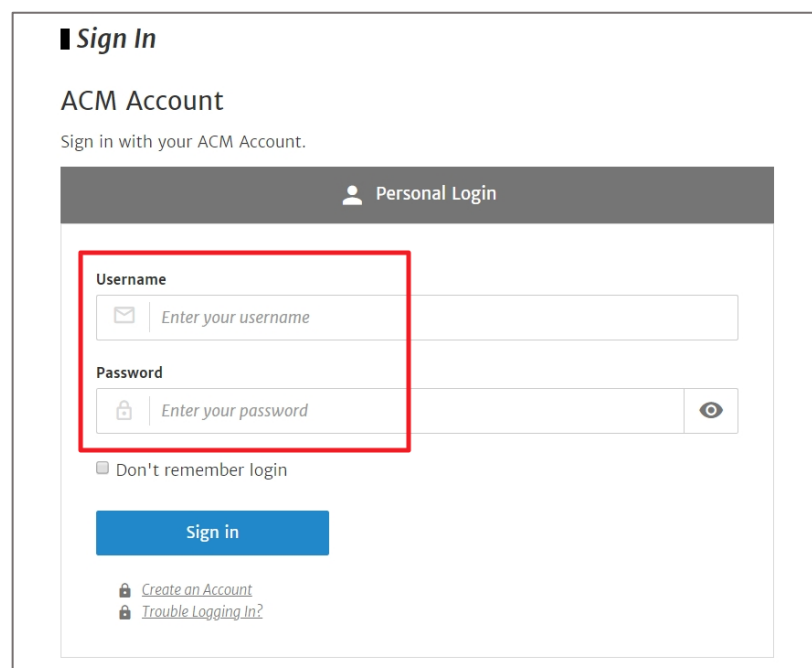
Sign In

ACM Account

Sign in with your ACM Account.

Personal Login

Username

Enter your username

Password

Enter your password

Don't remember login

Sign in

Create an Account
Trouble Logging In?